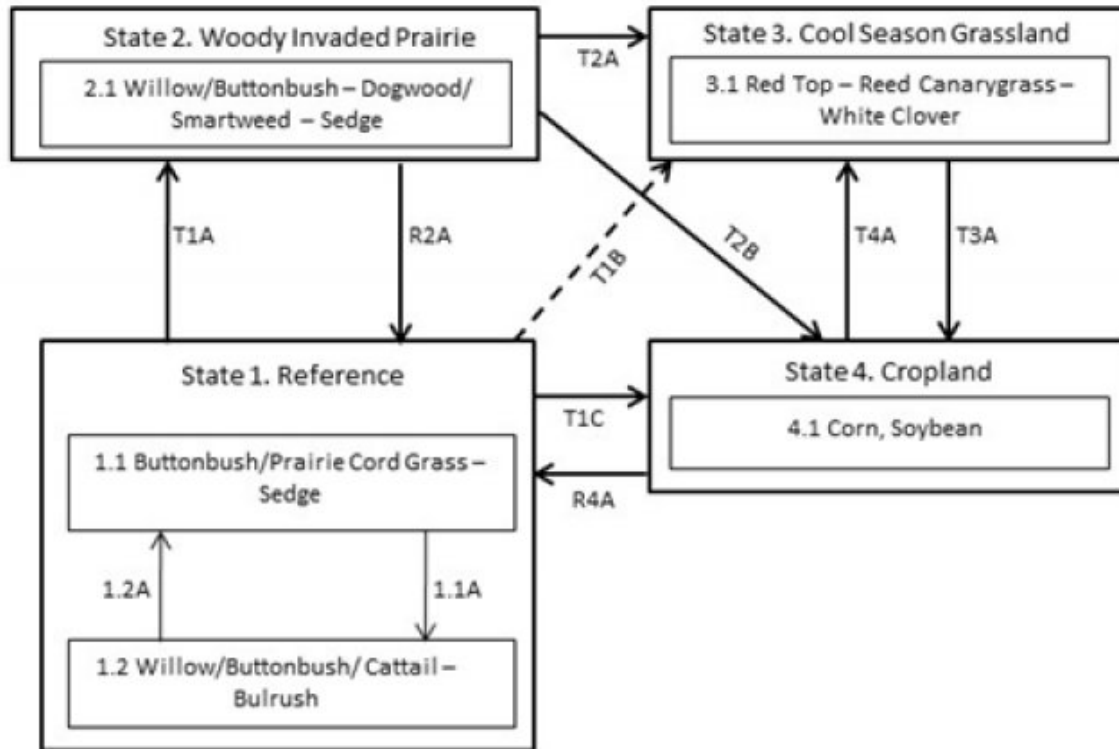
State 2. Woody Invaded Prairie

2.1 Willow/Buttonbush – Dogwood/ Smartweed – Sedge

T2A

State 3. Cool Season Grassland

3.1 Red Top – Reed Canarygrass – White Clover

T1A

R2A

T1B

T2B

T4A

T3A

State 1. Reference

1.1 Buttonbush/Prairie Cord Grass – Sedge

1.2A

1.1A

1.2 Willow/Buttonbush/ Cattail – Bulrush

T1C

R4A

State 4. Cropland

4.1 Corn, Soybean